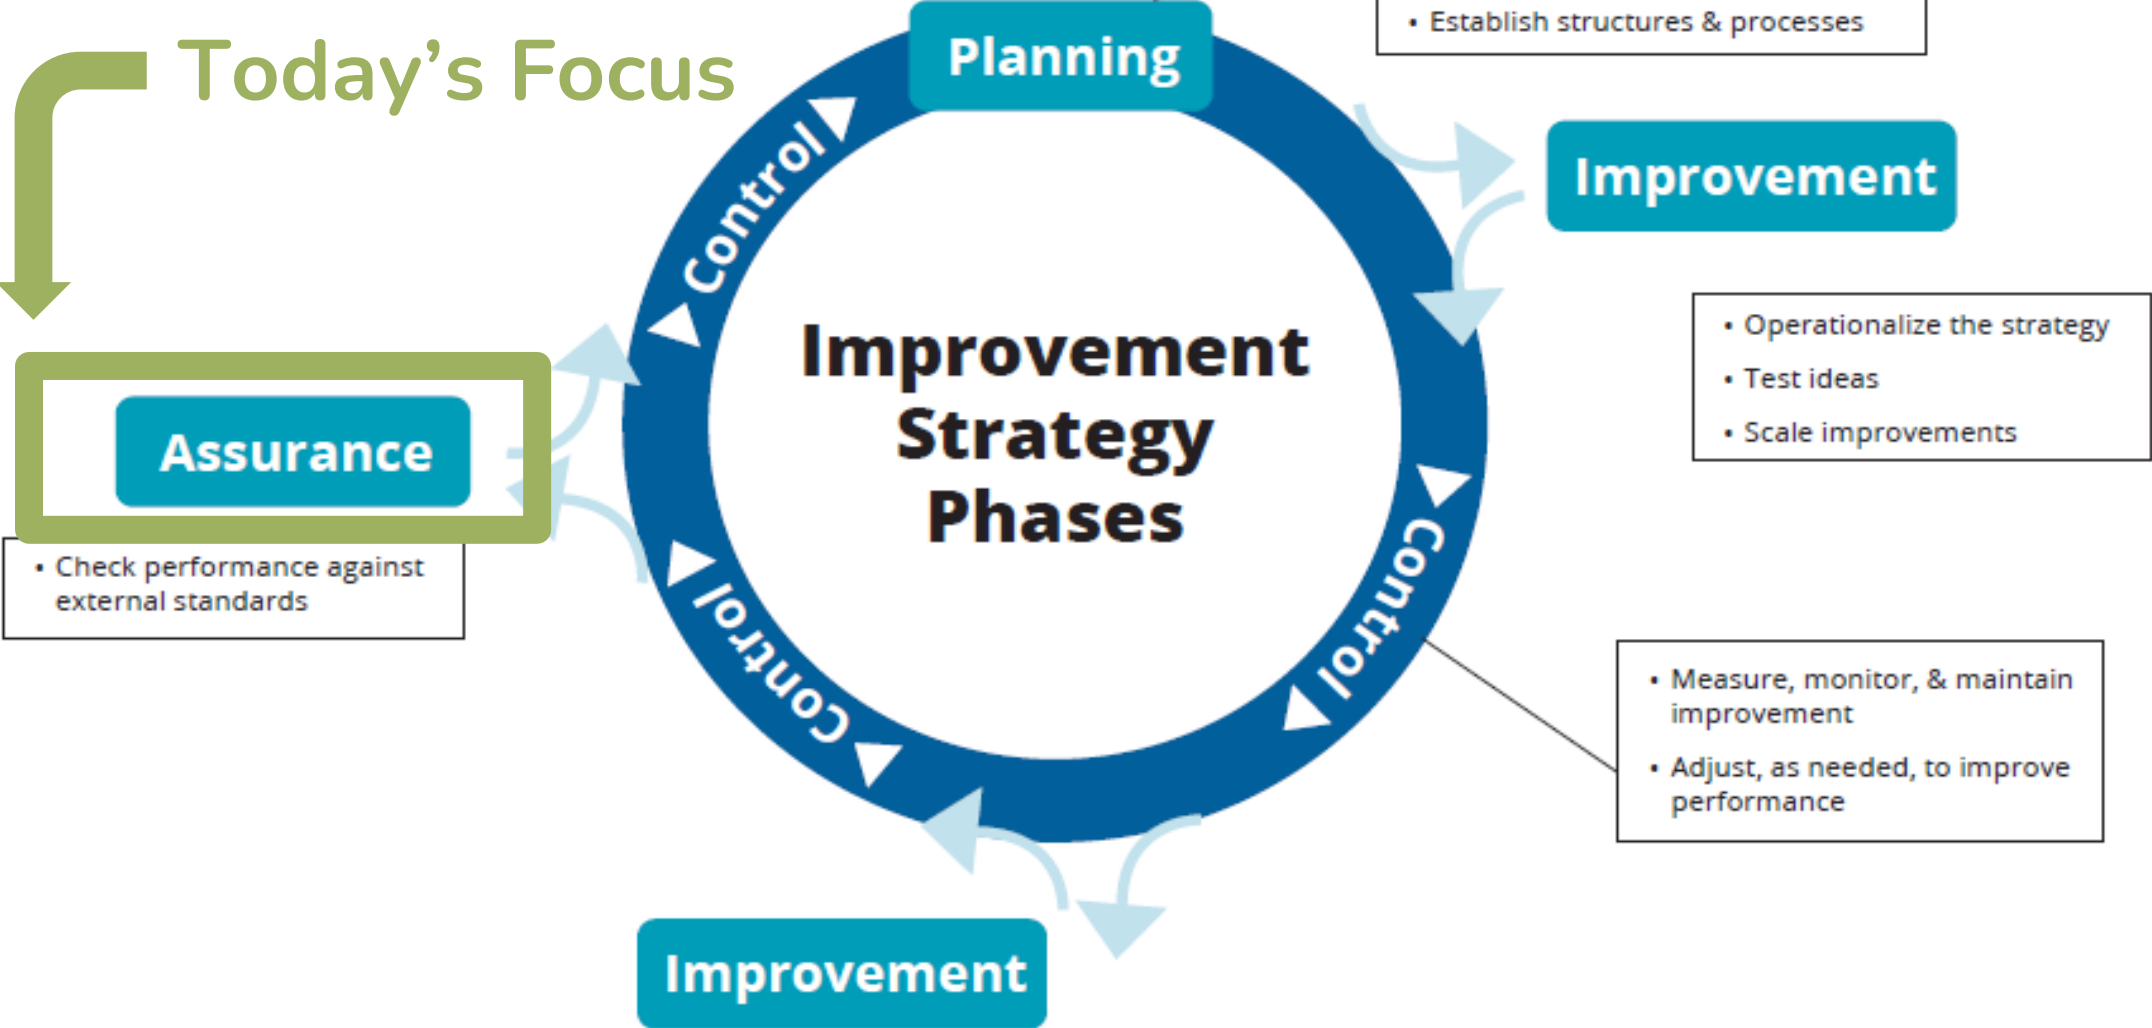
Today's Focus

Planning

• Establish structures & processes

Improvement

• Operationalize the strategy
• Test ideas
• Scale improvements

Control

Improvement Strategy Phases

Control

Control

Assurance

• Check performance against external standards

• Measure, monitor, & maintain improvement
• Adjust, as needed, to improve performance

Improvement